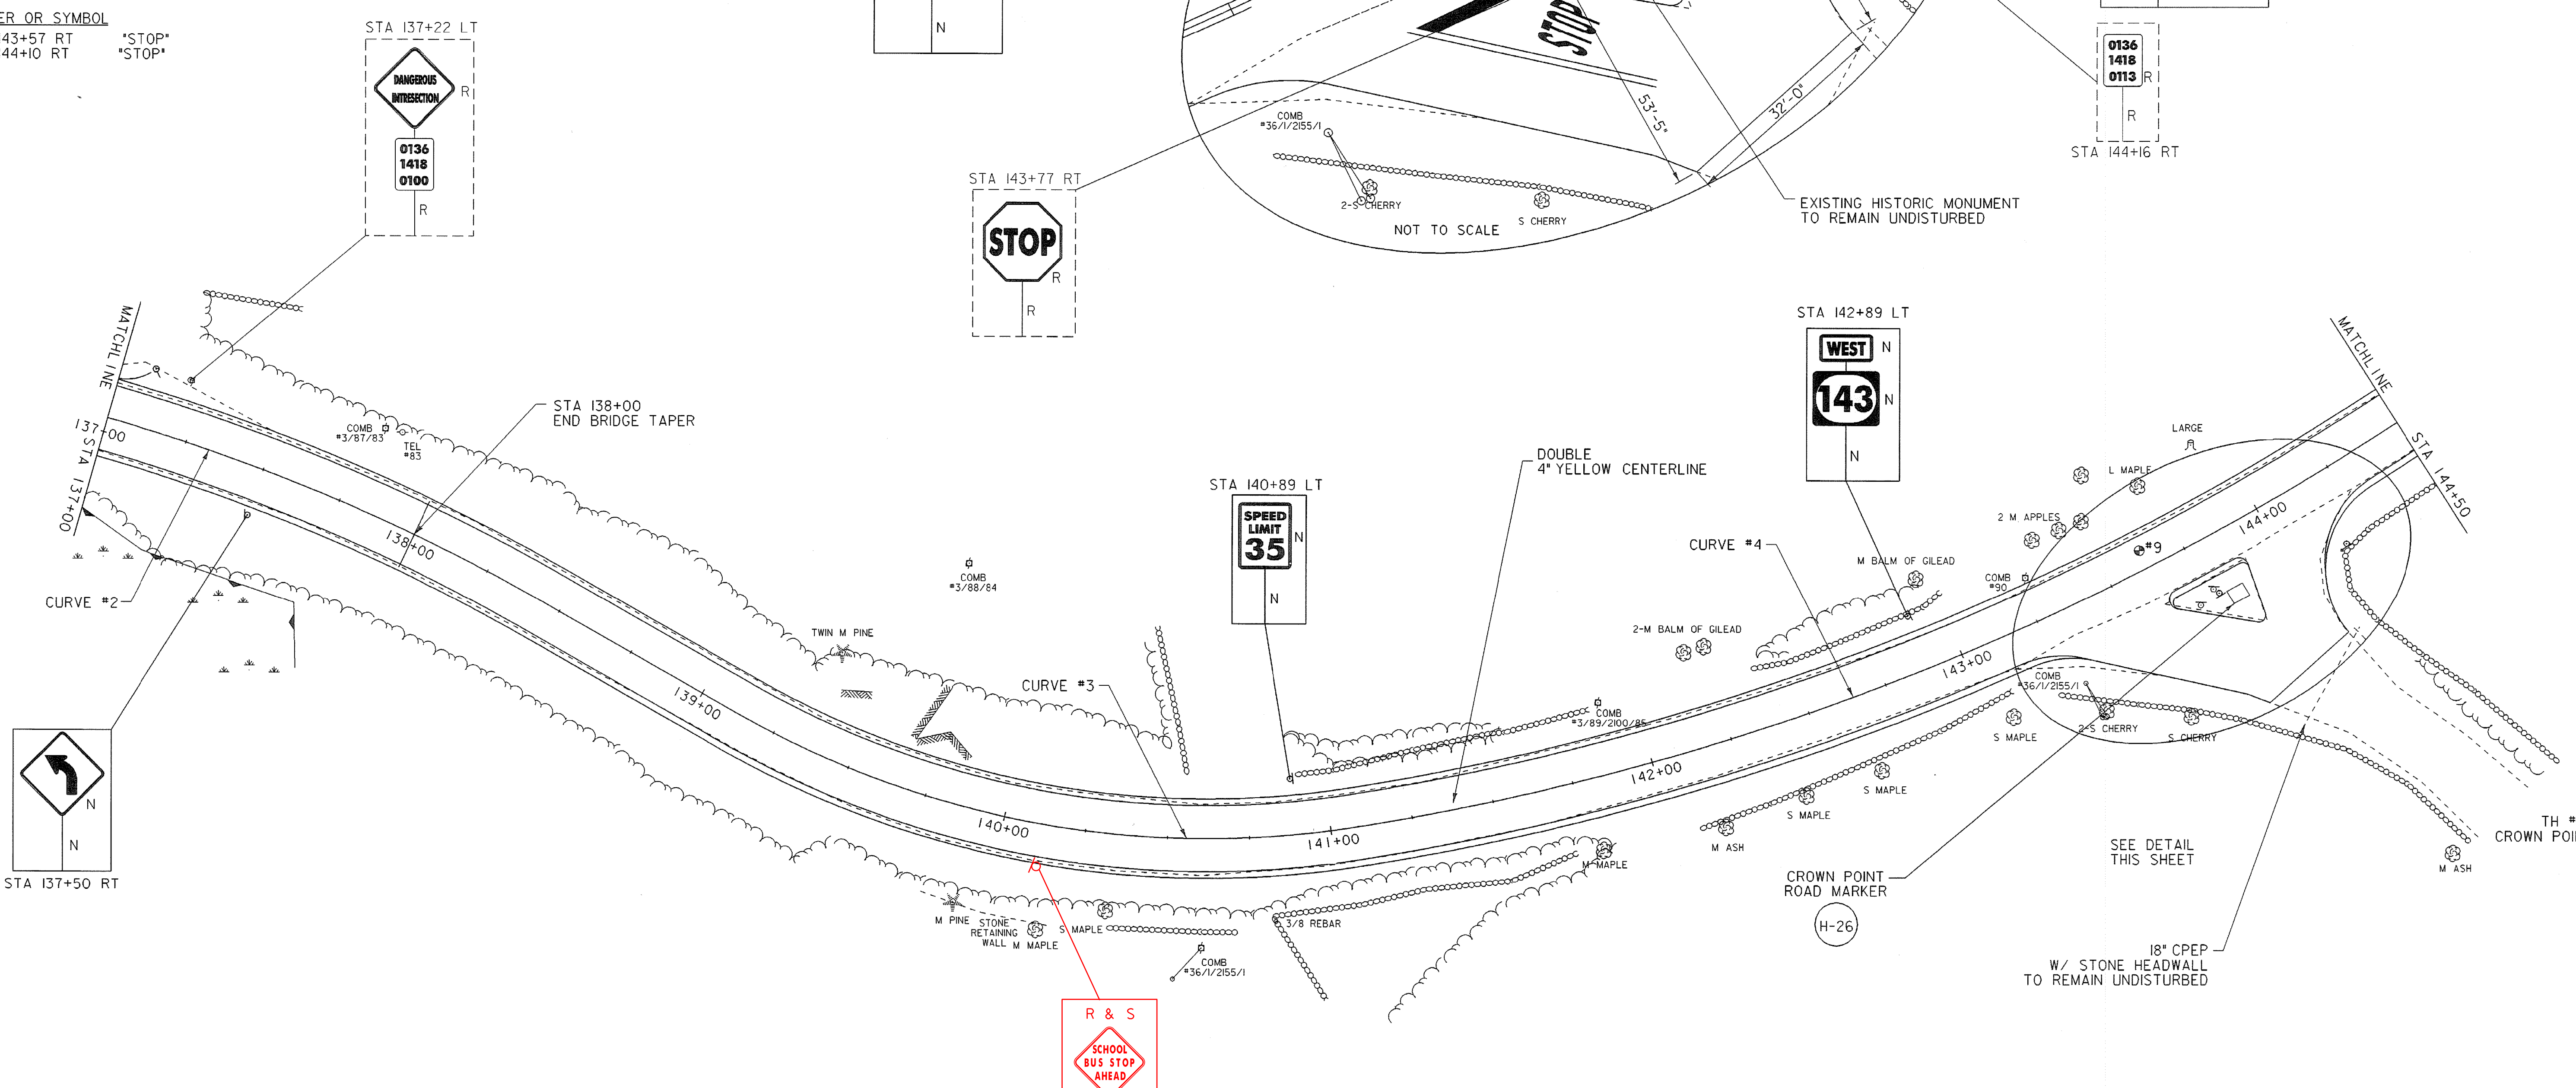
ER OR SYMBOL
43+57 RT "STOP"
44+10 RT "STOP"

STA 137+22 LT
DANGEROUS INTERSECTION
R
0136
1418
0100
R

N

STA 143+77 RT
STOP
R
R

COMB
#36/1/2155/1
2-S CHERRY
S CHERRY
NOT TO SCALE
53'-5"
32'-0"
STOP

EXISTING HISTORIC MONUMENT
TO REMAIN UNDISTURBED

0136
1418
0113
R
R
STA 144+16 RT

MATCHLINE
137+00
STA 137+00
COMB
#3/87/83
TEL
#83
STA 138+00
END BRIDGE TAPER
138+00
CURVE #2

N
N
STA 137+50 RT

COMB
#3/88/84
TWIN M PINE
139+00
CURVE #3

STA 140+89 LT
SPEED LIMIT
35
N
N

DOUBLE
4" YELLOW CENTERLINE

STA 142+89 LT
WEST
N
143
N
N

MATCHLINE
STA 144+50
LARGE
L MAPLE
2 M APPLES
#9
COMB
#90
M BALM OF GILEAD
CURVE #4
2-M BALM OF GILEAD
COMB
#3/89/2100/85
144+00
143+00
COMB
#36/1/2155/1
2-S CHERRY
S CHERRY
S MAPLE
142+00
S MAPLE
S MAPLE
M ASH
141+00
140+00
M MAPLE
M ASH

M PINE
STONE RETAINING WALL
S MAPLE
M MAPLE
COMB
#36/1/2155/1
3/8 REBAR

CROWN POINT
ROAD MARKER
H-26

SEE DETAIL
THIS SHEET

TH #
CROWN POI

18" CPEP
W/ STONE HEADWALL
TO REMAIN UNDISTURBED

R & S
SCHOOL
BUS STOP
AHEAD